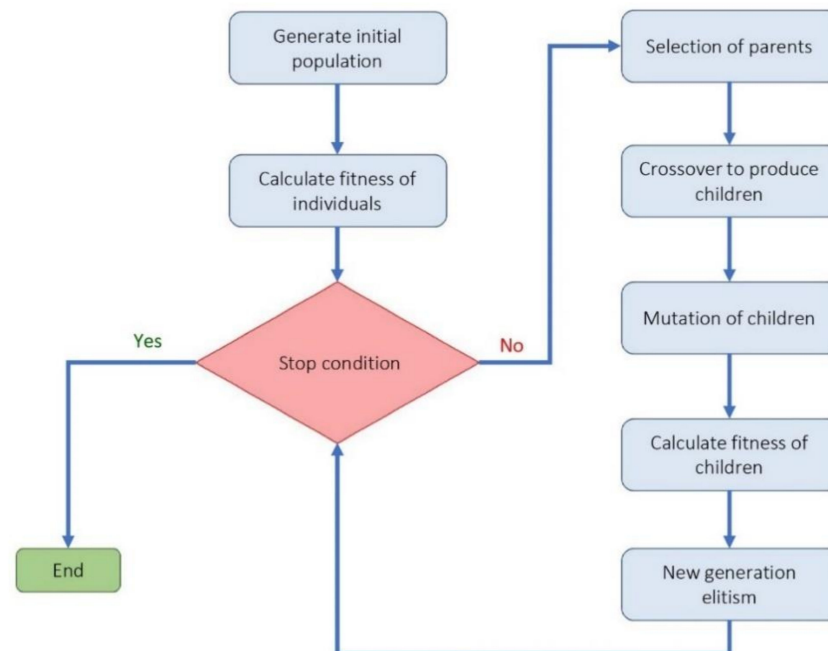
Generate initial population

Calculate fitness of individuals

Stop condition

Yes

No

End

Selection of parents

Crossover to produce children

Mutation of children

Calculate fitness of children

New generation elitism